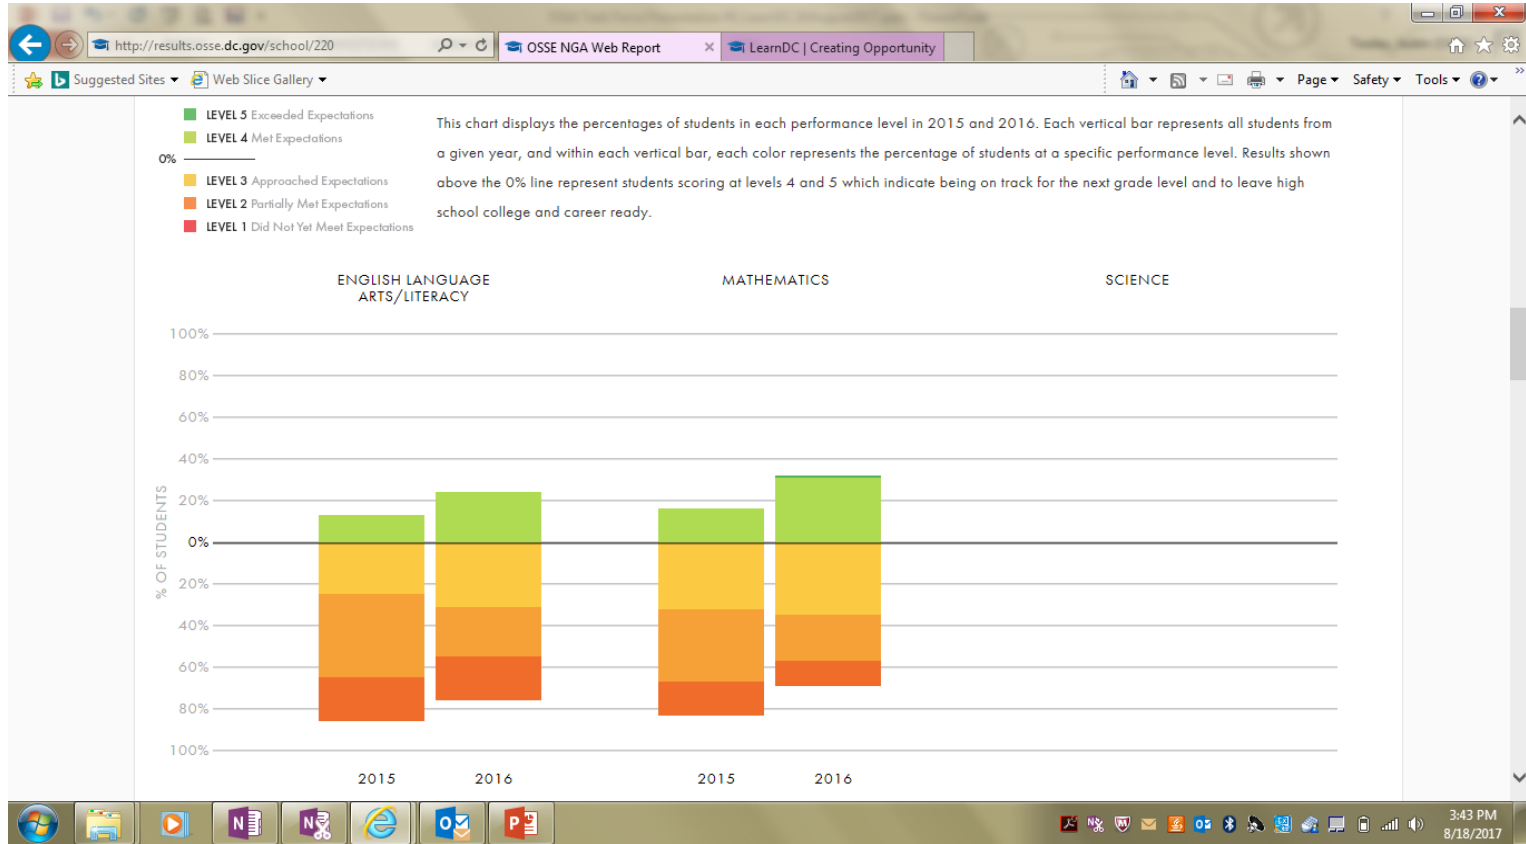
http://results.osse.dc.gov/school/220

OSSE NGA Web Report

LearnDC | Creating Opportunity

Suggested Sites ▾ Web Slice Gallery ▾

Page ▾ Safety ▾ Tools ▾

LEVEL 5 Exceeded Expectations
LEVEL 4 Met Expectations
0%
LEVEL 3 Approached Expectations
LEVEL 2 Partially Met Expectations
LEVEL 1 Did Not Yet Meet Expectations

This chart displays the percentages of students in each performance level in 2015 and 2016. Each vertical bar represents all students from a given year, and within each vertical bar, each color represents the percentage of students at a specific performance level. Results shown above the 0% line represent students scoring at levels 4 and 5 which indicate being on track for the next grade level and to leave high school college and career ready.

ENGLISH LANGUAGE ARTS/LITERACY

MATHEMATICS

SCIENCE

100%
80%
60%
40%
20%
0%
20%
40%
60%
80%
100%

% OF STUDENTS

2015
2016
2015
2016

3:43 PM
8/18/2017